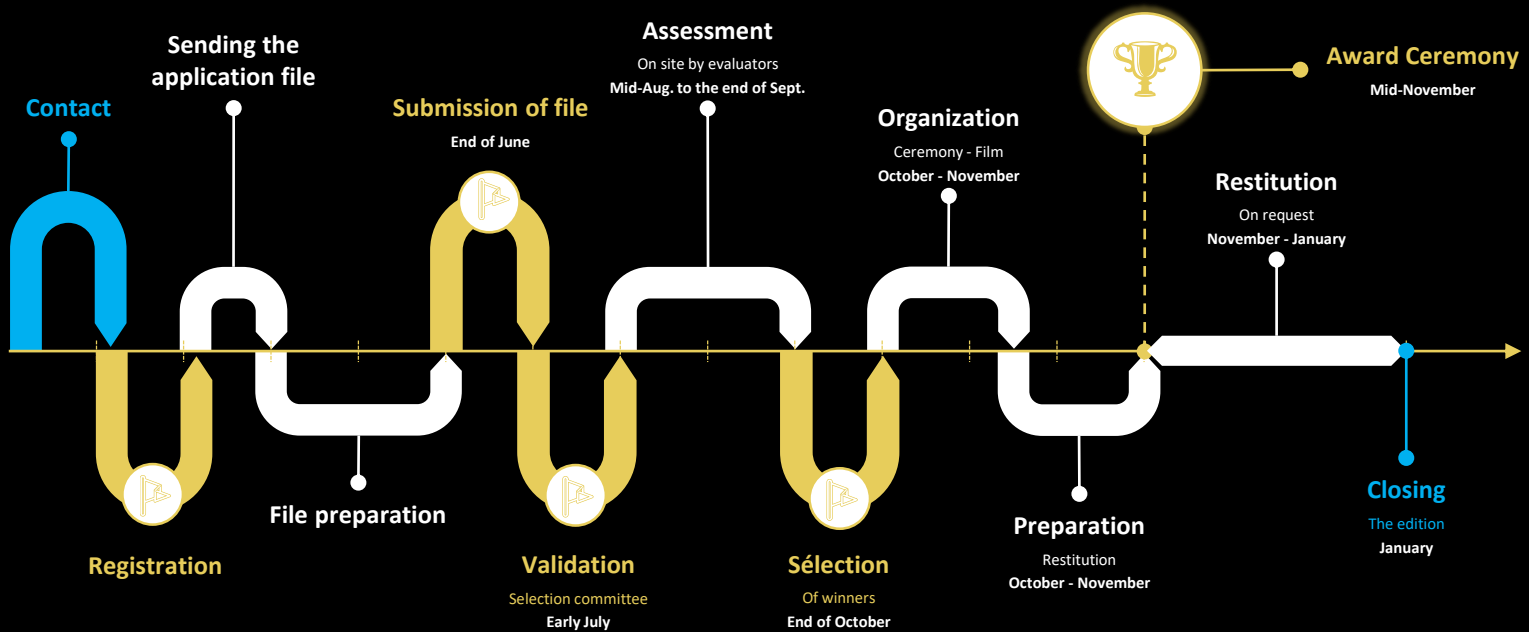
Contact

Sending the application file

Submission of file
End of June

Assessment
On site by evaluators
Mid-Aug. to the end of Sept.

Organization
Ceremony - Film
October - November

Award Ceremony
Mid-November

Restitution
On request
November - January

Registration

File preparation

Validation
Selection committee
Early July

Sélection
Of winners
End of October

Preparation
Restitution
October - November

Closing
The edition
January